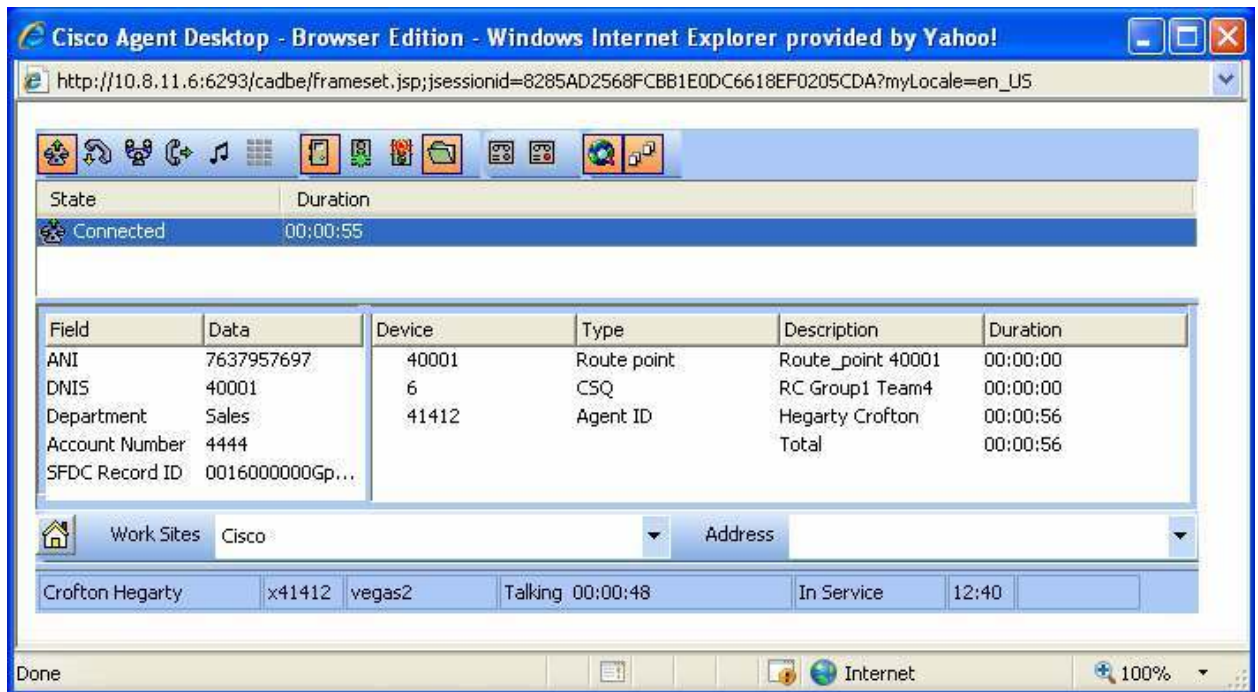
Cisco Agent Desktop - Browser Edition - Windows Internet Explorer provided by Yahoo!

http://10.8.11.6:6293/cadbe/frameset.jsp;jsessionid=8285AD2568FCBB1E0DC6618EF0205CDA?myLocale=en_US

| State | Duration |
|---|---|
| Connected | 00:00:55 |

| Field | Data |
|---|---|
| ANI | 7637957697 |
| DNIS | 40001 |
| Department | Sales |
| Account Number | 4444 |
| SFDC Record ID | 0016000000Gp... |

| Device | Type | Description | Duration |
|---|---|---|---|
| 40001 | Route point | Route_point 40001 | 00:00:00 |
| 6 | CSQ | RC Group1 Team4 | 00:00:00 |
| 41412 | Agent ID | Hegarty Crofton | 00:00:56 |
| | | Total | 00:00:56 |

Work Sites Cisco Address

Crofton Hegarty x41412 vegas2 Talking 00:00:48 In Service 12:40

Done Internet 100%